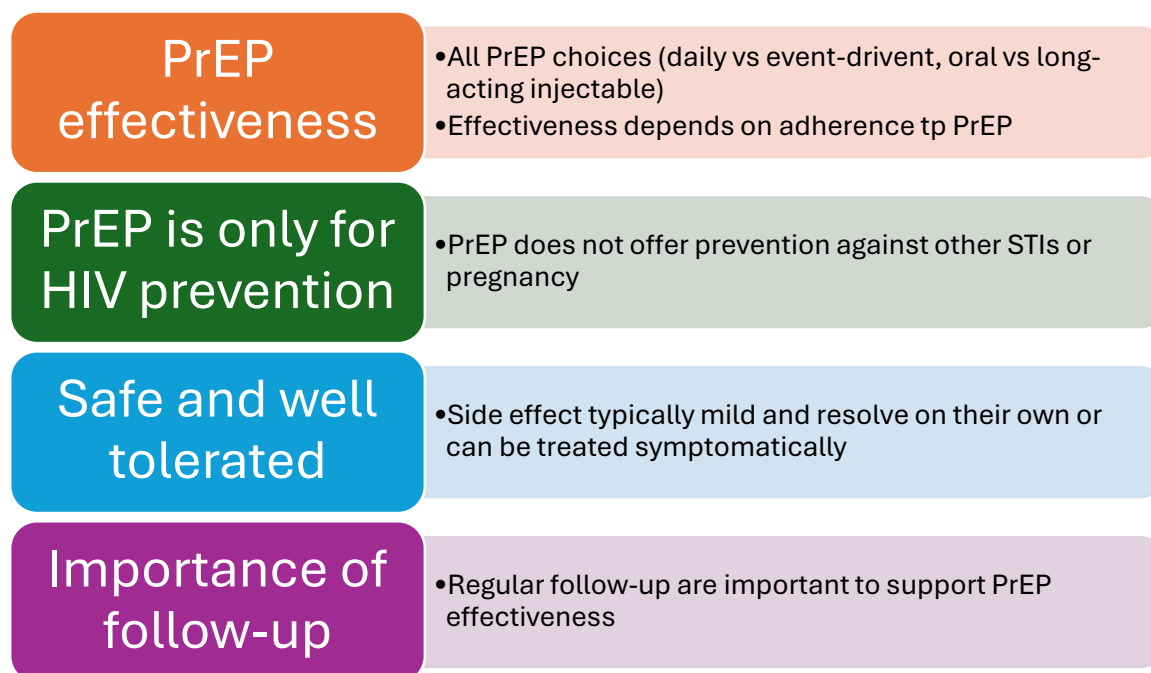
PrEP effectiveness

•All PrEP choices (daily vs event-drivent, oral vs long-acting injectable)
•Effectiveness depends on adherence tp PrEP

PrEP is only for HIV prevention

•PrEP does not offer prevention against other STIs or pregnancy

Safe and well tolerated

•Side effect typically mild and resolve on their own or can be treated symptomatically

Importance of follow-up

•Regular follow-up are important to support PrEP effectiveness